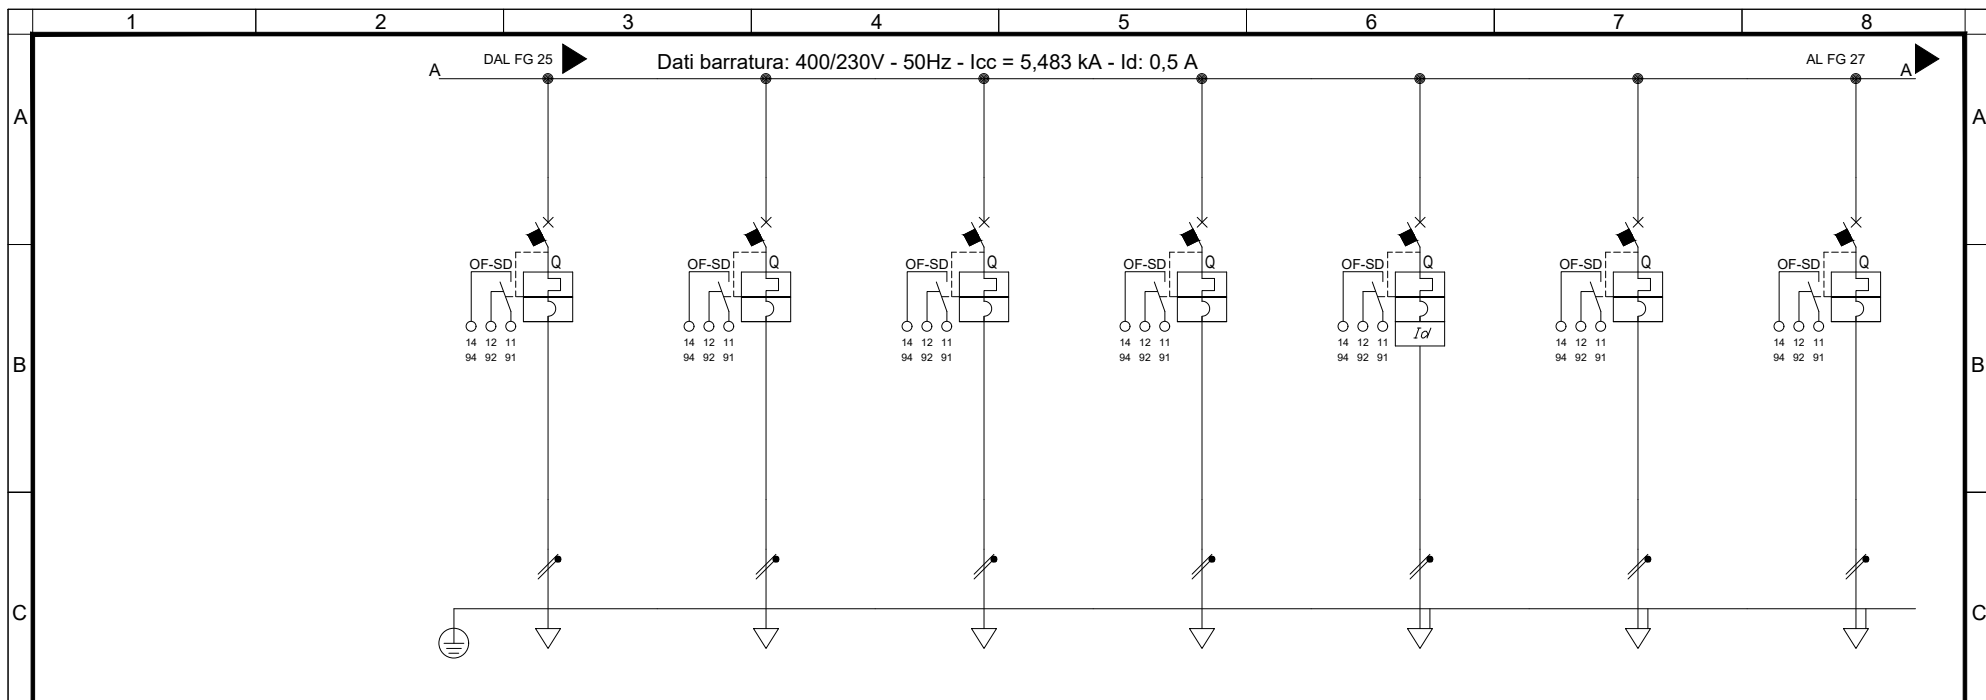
1 2 3 4 5 6 7 8

A

DAL FG 25

Dati barratura: 400/230V - 50Hz - Icc = 5,483 kA - Id: 0,5 A

AL FG 27

A

A

A

OF-SD Q
14 12 11
94 92 91

OF-SD Q
14 12 11
94 92 91

OF-SD Q
14 12 11
94 92 91

OF-SD Q
14 12 11
94 92 91

OF-SD Q
$I_d$
14 12 11
94 92 91

OF-SD Q
14 12 11
94 92 91

OF-SD Q
14 12 11
94 92 91

B

B

C

C